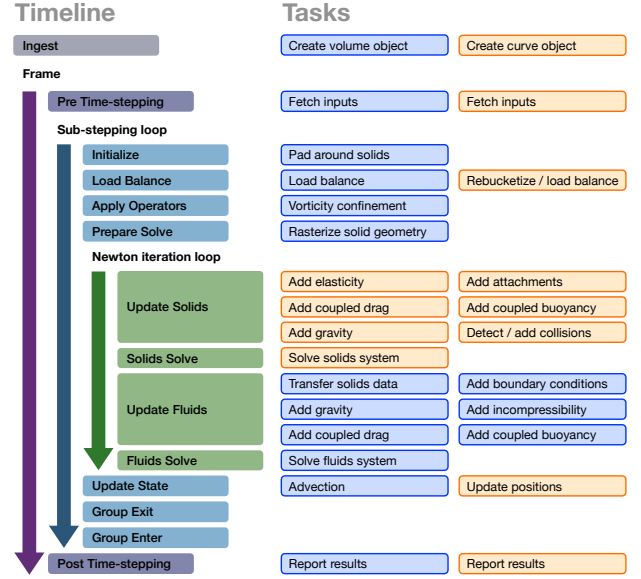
Timeline

Tasks

Ingest

Create volume object

Create curve object

Frame

Pre Time-stepping

Fetch inputs

Fetch inputs

Sub-stepping loop

Initialize

Pad around solids

Load Balance

Load balance

Rebucketize / load balance

Apply Operators

Vorticity confinement

Prepare Solve

Rasterize solid geometry

Newton iteration loop

Update Solids

Add elasticity

Add attachments

Add coupled drag

Add coupled buoyancy

Add gravity

Detect / add collisions

Solids Solve

Solve solids system

Update Fluids

Transfer solids data

Add boundary conditions

Add gravity

Add incompressibility

Add coupled drag

Add coupled buoyancy

Fluids Solve

Solve fluids system

Update State

Advection

Update positions

Group Exit

Group Enter

Post Time-stepping

Report results

Report results